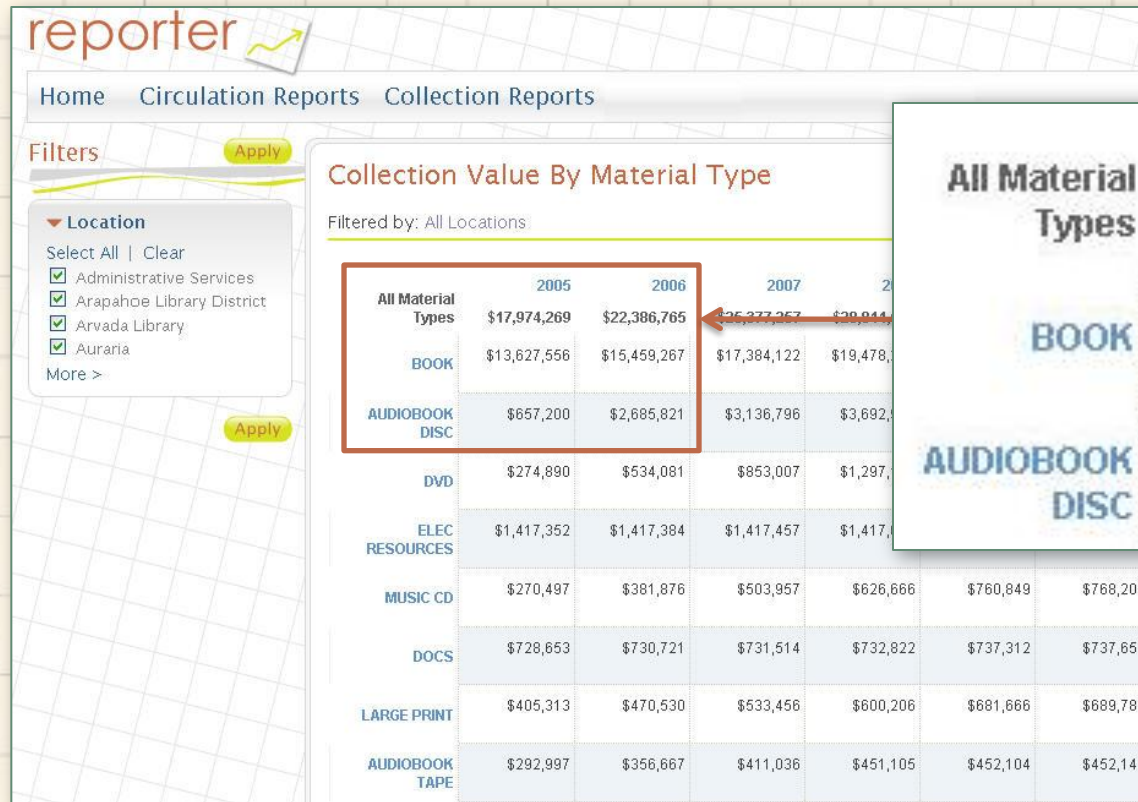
reporter

Home Circulation Reports Collection Reports

Filters Apply

▾ Location
Select All | Clear
☑ Administrative Services
☑ Arapahoe Library District
☑ Arvada Library
☑ Auraria
More >

Apply

Collection Value By Material Type

Filtered by: All Locations

| | 2005 | 2006 | 2007 | 2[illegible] | | |
|---|---|---|---|---|---|---|
| All Material Types | $17,974,269 | $22,386,765 | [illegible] | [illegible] | | |
| BOOK | $13,627,556 | $15,459,267 | $17,384,122 | $19,478,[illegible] | | |
| AUDIOBOOK DISC | $657,200 | $2,685,821 | $3,136,796 | $3,692,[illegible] | | |
| DVD | $274,890 | $534,081 | $853,007 | $1,297,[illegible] | | |
| ELEC RESOURCES | $1,417,352 | $1,417,384 | $1,417,457 | $1,417,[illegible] | | |
| MUSIC CD | $270,497 | $381,876 | $503,957 | $626,666 | $760,849 | $768,20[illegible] |
| DOCS | $728,653 | $730,721 | $731,514 | $732,822 | $737,312 | $737,65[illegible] |
| LARGE PRINT | $405,313 | $470,530 | $533,456 | $600,206 | $681,666 | $689,78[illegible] |
| AUDIOBOOK TAPE | $292,997 | $356,667 | $411,036 | $451,105 | $452,104 | $452,14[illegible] |

All Material Types

BOOK

AUDIOBOOK DISC